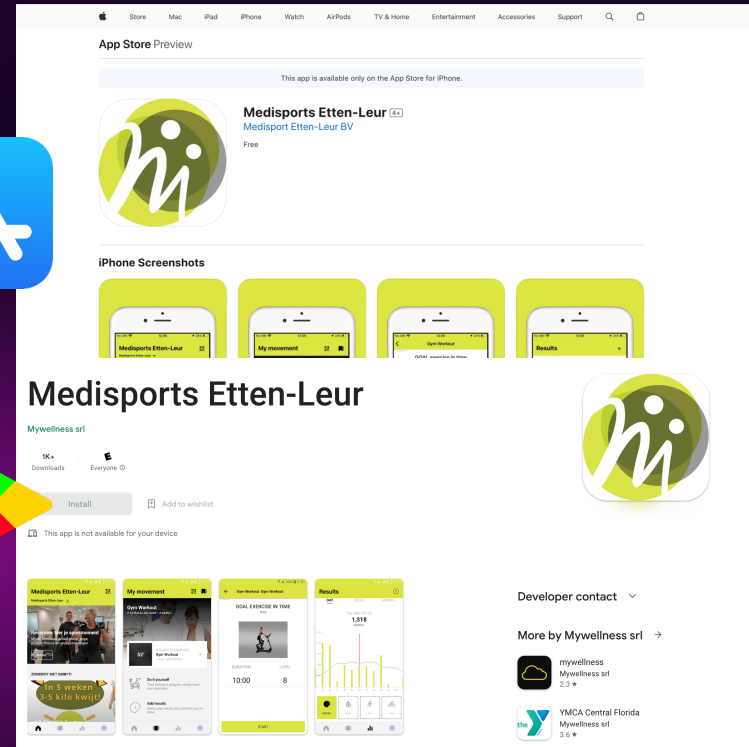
Store Mac iPad iPhone Watch AirPods TV & Home Entertainment Accessories Support

App Store Preview

This app is available only on the App Store for iPhone.

Medisports Etten-Leur 4+
Medisport Etten-Leur BV

Free

iPhone Screenshots

Medisports Etten-Leur

My movement

Gym Workout

Results

Medisports Etten-Leur

Mywellness srl

1K+
Downloads

E
Everyone ⓘ

Install

Add to wishlist

This app is not available for your device

Medisports Etten-Leur

My movement

Gym Workout: Gym Workout

GOAL EXERCISE IN TIME

DURATION 10:00

LEVEL 8

START

Results

1,318

In 5 weken 3-5 kilo kwijt

Developer contact

More by Mywellness srl →

mywellness
Mywellness srl
2.3 ★

YMCA Central Florida
Mywellness srl
3.6 ★